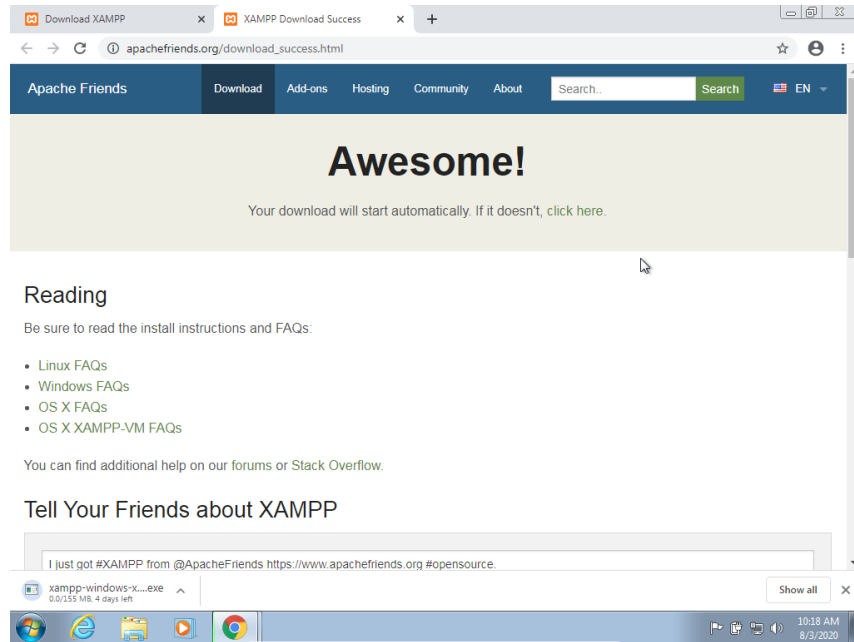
Download XAMPP ×
XAMPP Download Success ×
+

apachefriends.org/download_success.html

Apache Friends
Download
Add-ons
Hosting
Community
About
Search..
Search
EN

Awesome!

Your download will start automatically. If it doesn't, click here.

Reading

Be sure to read the install instructions and FAQs:

- Linux FAQs
- Windows FAQs
- OS X FAQs
- OS X XAMPP-VM FAQs

You can find additional help on our forums or Stack Overflow.

Tell Your Friends about XAMPP

I just got #XAMPP from @ApacheFriends https://www.apachefriends.org #opensource.

xampp-windows-x....exe
0.0/155 MB, 4 days left
Show all
×

10:18 AM
8/3/2020